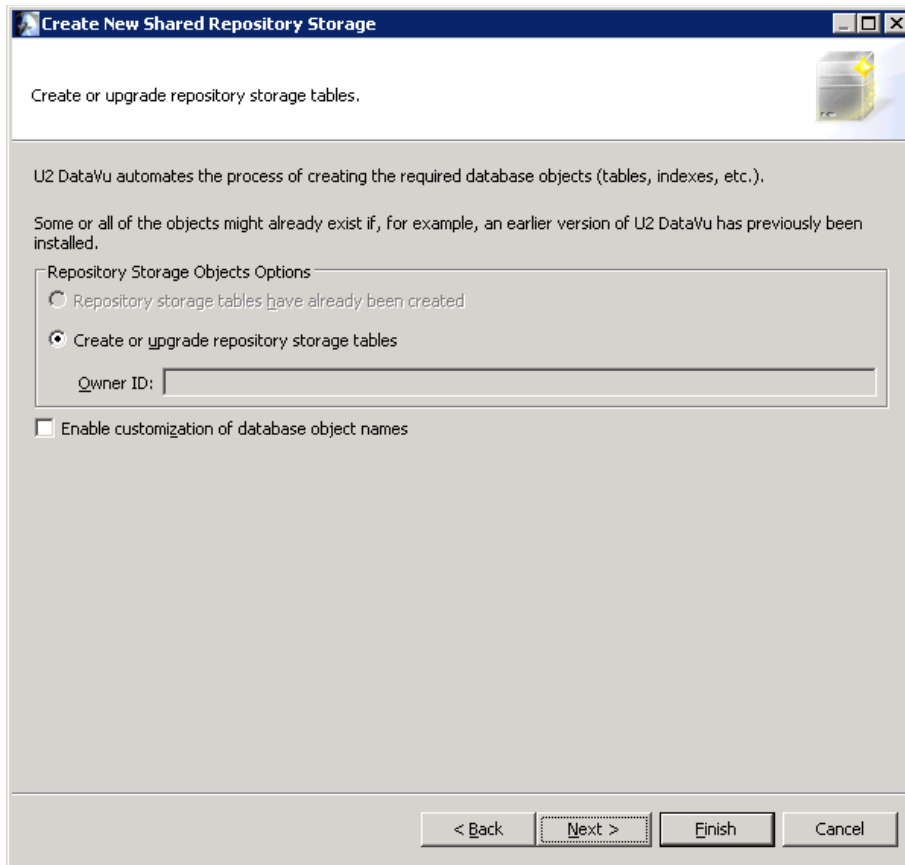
Create New Shared Repository Storage

Create or upgrade repository storage tables.

U2 DataVu automates the process of creating the required database objects (tables, indexes, etc.).

Some or all of the objects might already exist if, for example, an earlier version of U2 DataVu has previously been installed.

Repository Storage Objects Options

Repository storage tables have already been created

Create or upgrade repository storage tables

Owner ID:

Enable customization of database object names

< Back

Next >

Finish

Cancel